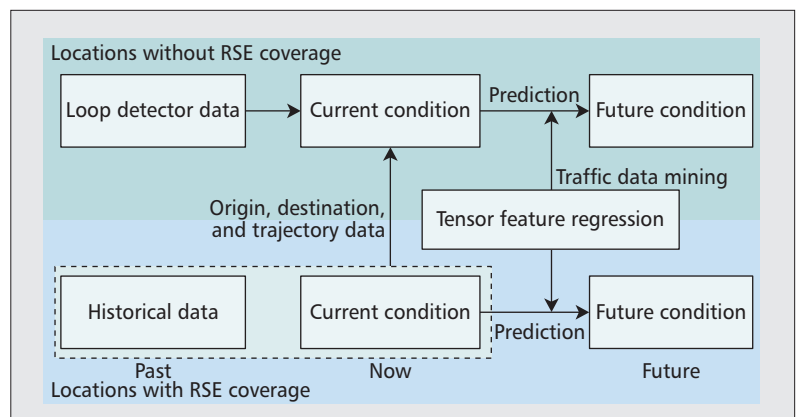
Locations without RSE coverage

Loop detector data

Current condition

Prediction

Future condition

Traffic data mining

Origin, destination, and trajectory data

Tensor feature regression

Historical data

Current condition

Prediction

Future condition

Past

Now

Future

Locations with RSE coverage